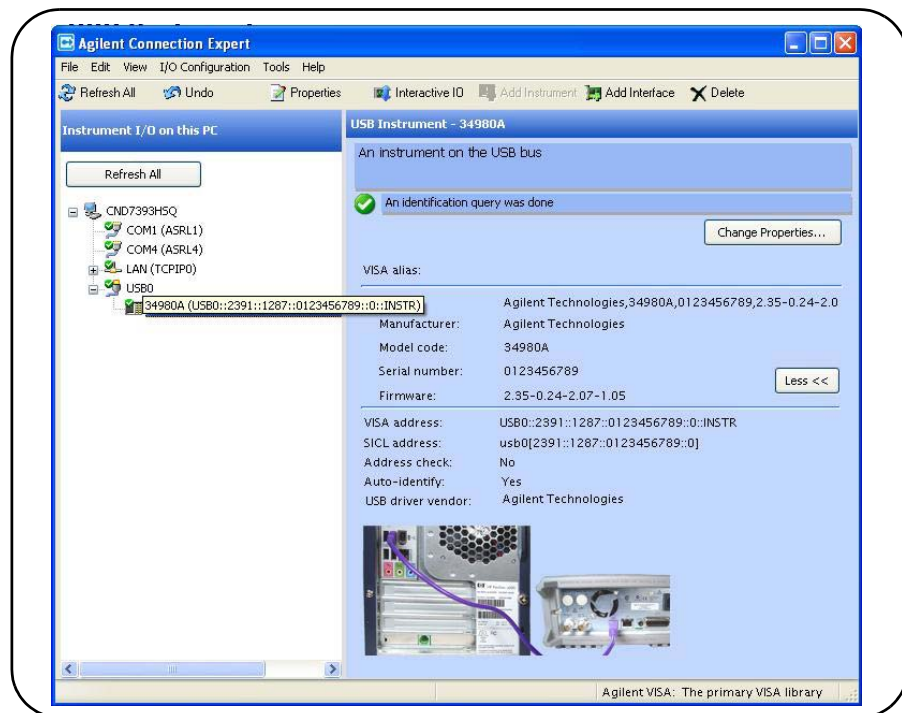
Agilent Connection Expert

File Edit View I/O Configuration Tools Help

Refresh All Undo Properties Interactive IO Add Instrument Add Interface Delete

Instrument I/O on this PC

Refresh All

CND7393HSQ
COM1 (ASRL1)
COM4 (ASRL4)
LAN (TCPIP0)
USB0
34980A (USB0::2391::1287::0123456789::0::INSTR)

USB Instrument - 34980A

An instrument on the USB bus

An identification query was done

Change Properties...

VISA alias:

Agilent Technologies,34980A,0123456789,2.35-0.24-2.0

Manufacturer: Agilent Technologies
Model code: 34980A
Serial number: 0123456789
Firmware: 2.35-0.24-2.07-1.05

Less <<

VISA address: USB0::2391::1287::0123456789::0::INSTR
SICL address: usb0[2391::1287::0123456789::0]
Address check: No
Auto-identify: Yes
USB driver vendor: Agilent Technologies

Agilent VISA: The primary VISA library